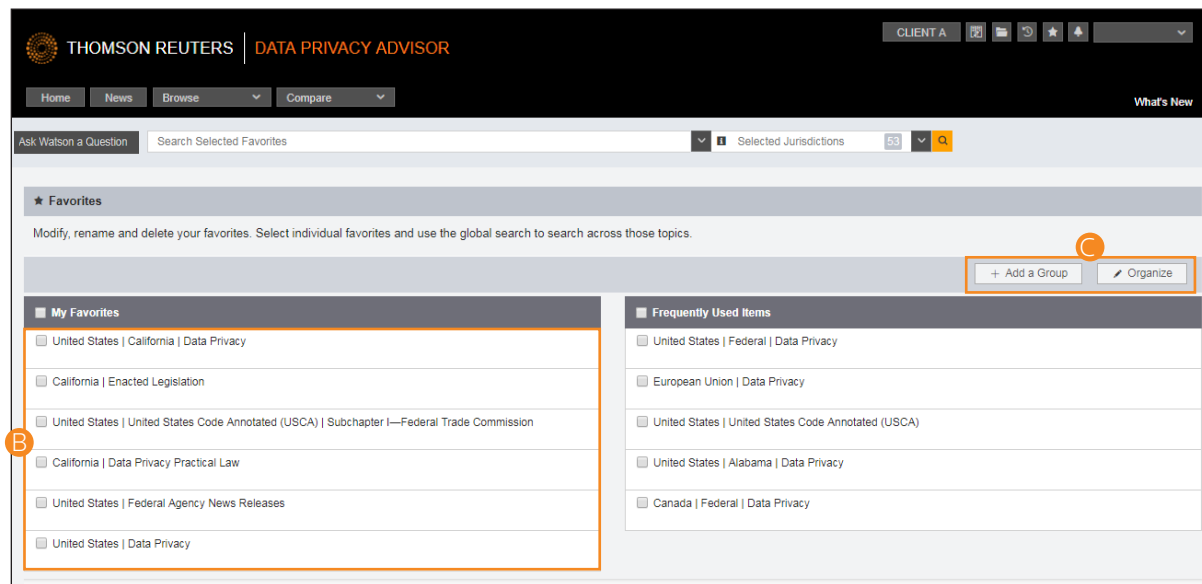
THOMSON REUTERS | DATA PRIVACY ADVISOR

CLIENT A

Home News Browse Compare

What's New

Ask Watson a Question Search Selected Favorites Selected Jurisdictions 53

★ Favorites

Modify, rename and delete your favorites. Select individual favorites and use the global search to search across those topics.

C

+ Add a Group ✎ Organize

My Favorites

United States | California | Data Privacy

California | Enacted Legislation

United States | United States Code Annotated (USCA) | Subchapter I—Federal Trade Commission

California | Data Privacy Practical Law

United States | Federal Agency News Releases

United States | Data Privacy

B

Frequently Used Items

United States | Federal | Data Privacy

European Union | Data Privacy

United States | United States Code Annotated (USCA)

United States | Alabama | Data Privacy

Canada | Federal | Data Privacy